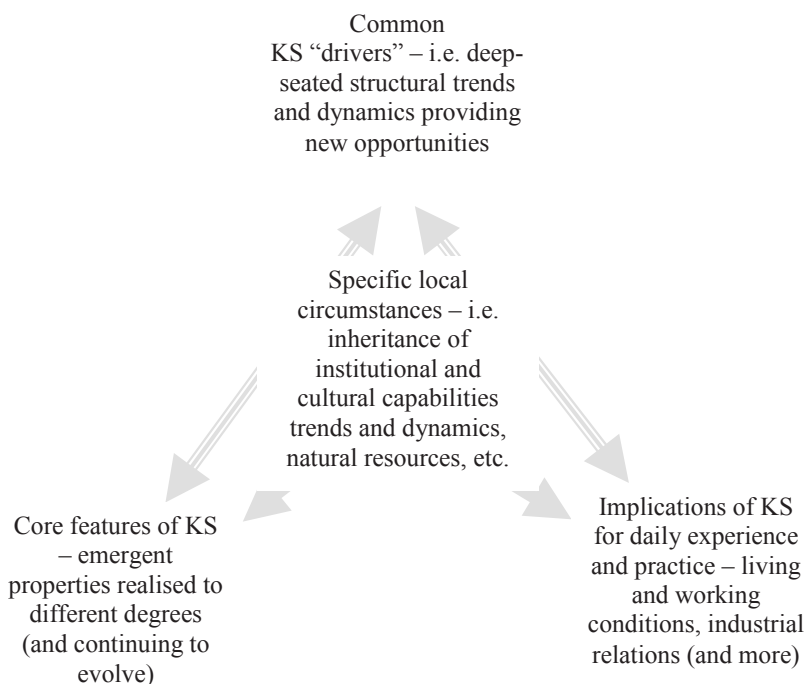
Common KS “drivers” – i.e. deep-seated structural trends and dynamics providing new opportunities

Specific local circumstances – i.e. inheritance of institutional and cultural capabilities trends and dynamics, natural resources, etc.

Core features of KS – emergent properties realised to different degrees (and continuing to evolve)

Implications of KS for daily experience and practice – living and working conditions, industrial relations (and more)